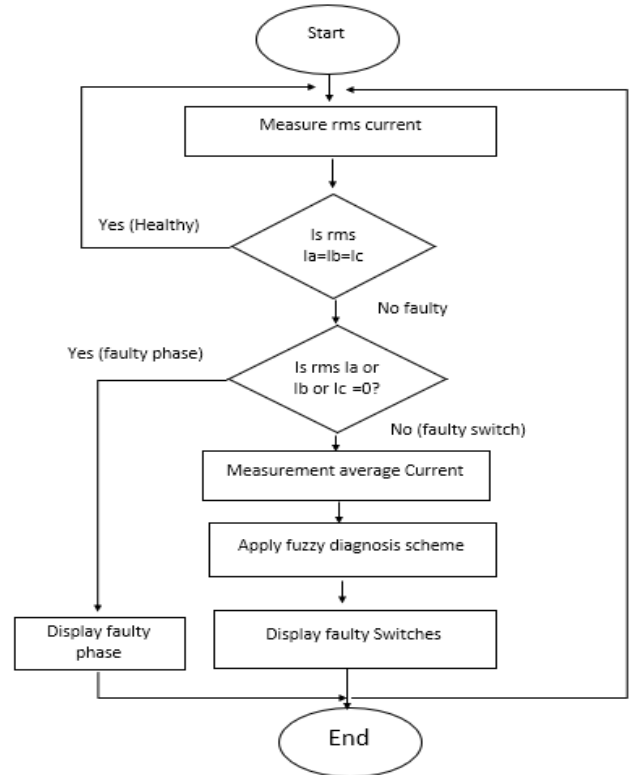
Start

Measure rms current

Yes (Healthy)

Is rms Ia=Ib=Ic

No faulty

Yes (faulty phase)

Is rms Ia or Ib or Ic =0?

No (faulty switch)

Measurement average Current

Apply fuzzy diagnosis scheme

Display faulty phase

Display faulty Switches

End